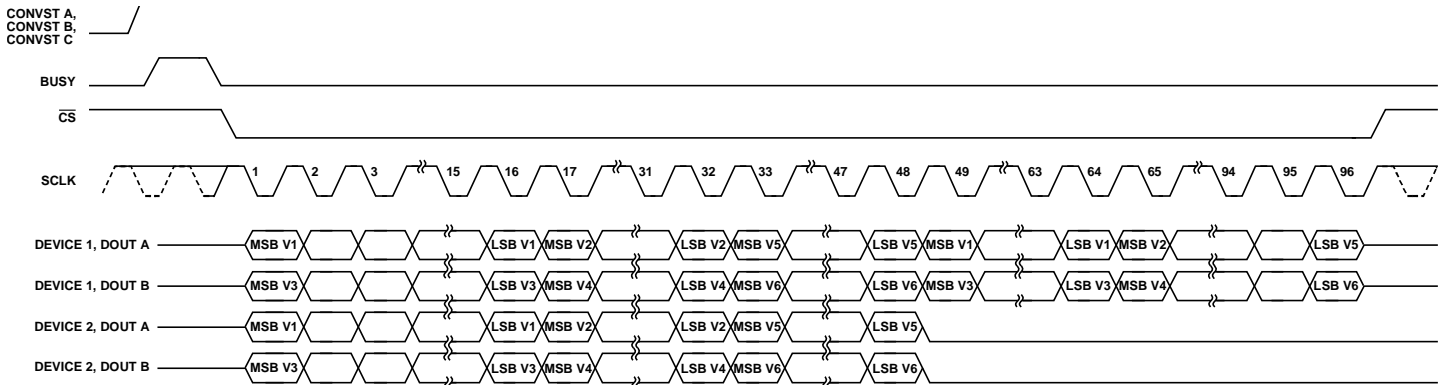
CONVST A, CONVST B, CONVST C

BUSY

$\overline{CS}$

SCLK

1 2 3 15 16 17 31 32 33 47 48 49 63 64 65 94 95 96

DEVICE 1, DOUT A MSB V1 LSB V1 MSB V2 LSB V2 MSB V5 LSB V5 MSB V1 LSB V1 MSB V2 LSB V5

DEVICE 1, DOUT B MSB V3 LSB V3 MSB V4 LSB V4 MSB V6 LSB V6 MSB V3 LSB V3 MSB V4 LSB V6

DEVICE 2, DOUT A MSB V1 LSB V1 MSB V2 LSB V2 MSB V5 LSB V5

DEVICE 2, DOUT B MSB V3 LSB V3 MSB V4 LSB V4 MSB V6 LSB V6